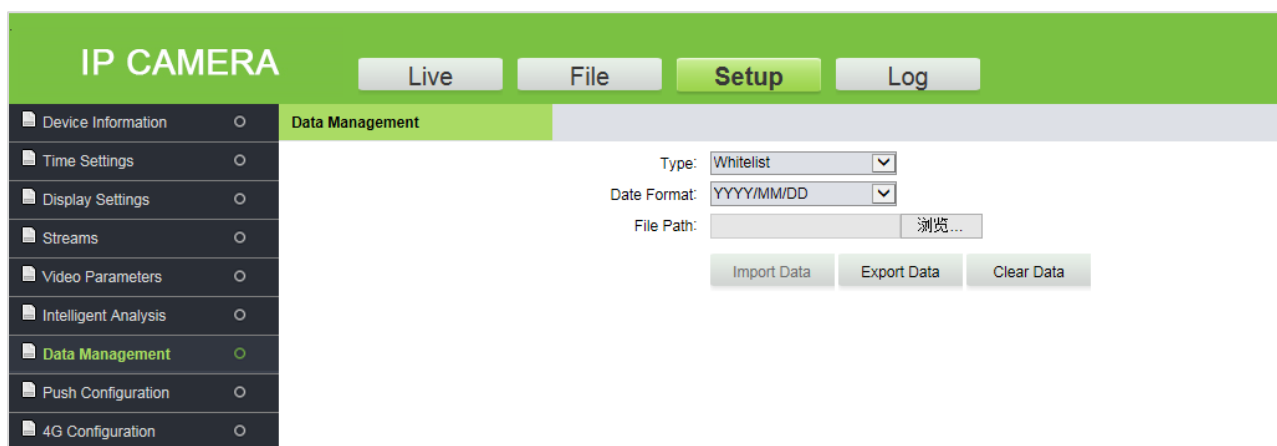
IP CAMERA

Live File Setup Log

Device Information
Time Settings
Display Settings
Streams
Video Parameters
Intelligent Analysis
Data Management
Push Configuration
4G Configuration

Data Management

Type: Whitelist
Date Format: YYYY/MM/DD
File Path: 浏览...

Import Data Export Data Clear Data